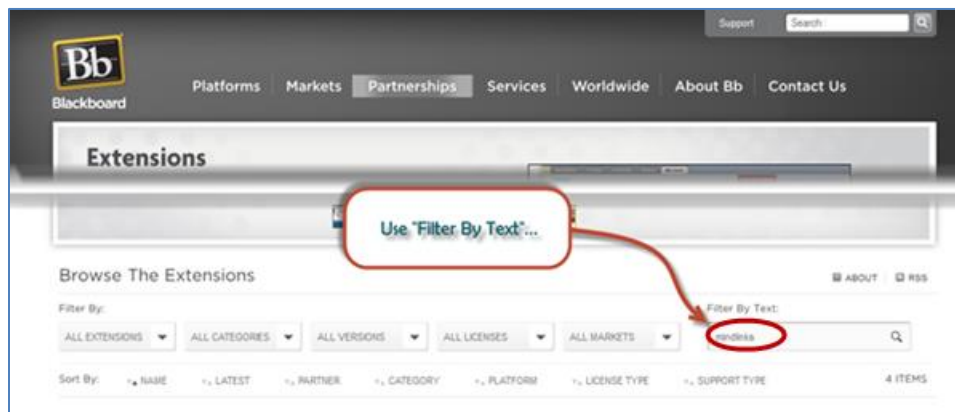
Support Search

Bb Blackboard

Platforms Markets Partnerships Services Worldwide About Bb Contact Us

Extensions

Use "Filter By Text"...

Browse The Extensions

ABOUT RSS

Filter By:

ALL EXTENSIONS ALL CATEGORIES ALL VERSIONS ALL LICENSES ALL MARKETS

Filter By Text:

mindinks

Sort By: NAME LATEST PARTNER CATEGORY PLATFORM LICENSE TYPE SUPPORT TYPE

4 ITEMS